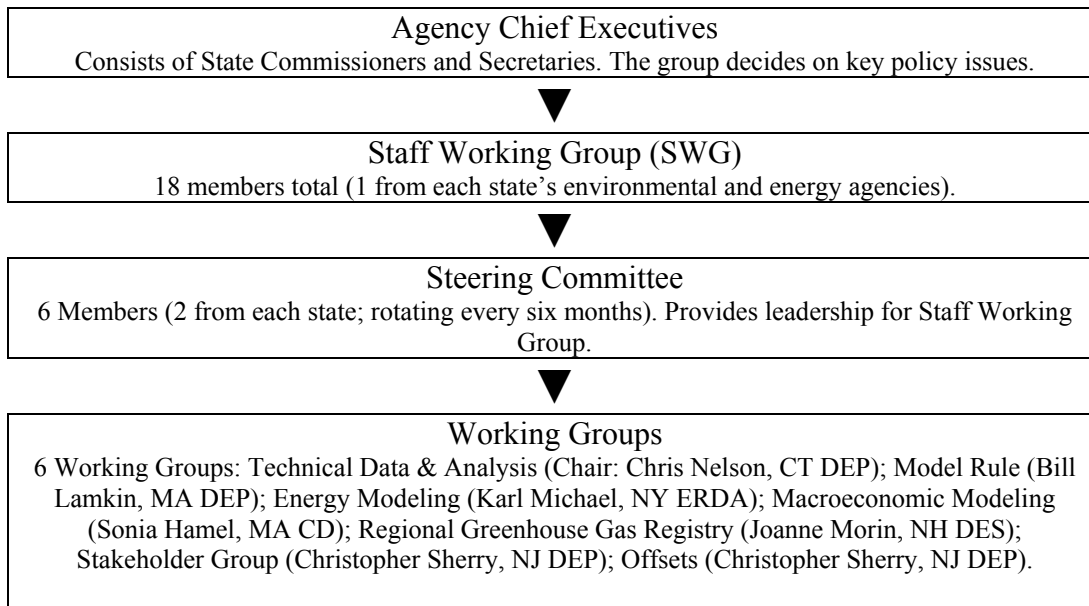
Agency Chief Executives
Consists of State Commissioners and Secretaries. The group decides on key policy issues.

Staff Working Group (SWG)
18 members total (1 from each state's environmental and energy agencies).

Steering Committee
6 Members (2 from each state; rotating every six months). Provides leadership for Staff Working Group.

Working Groups
6 Working Groups: Technical Data & Analysis (Chair: Chris Nelson, CT DEP); Model Rule (Bill Lamkin, MA DEP); Energy Modeling (Karl Michael, NY ERDA); Macroeconomic Modeling (Sonia Hamel, MA CD); Regional Greenhouse Gas Registry (Joanne Morin, NH DES); Stakeholder Group (Christopher Sherry, NJ DEP); Offsets (Christopher Sherry, NJ DEP).